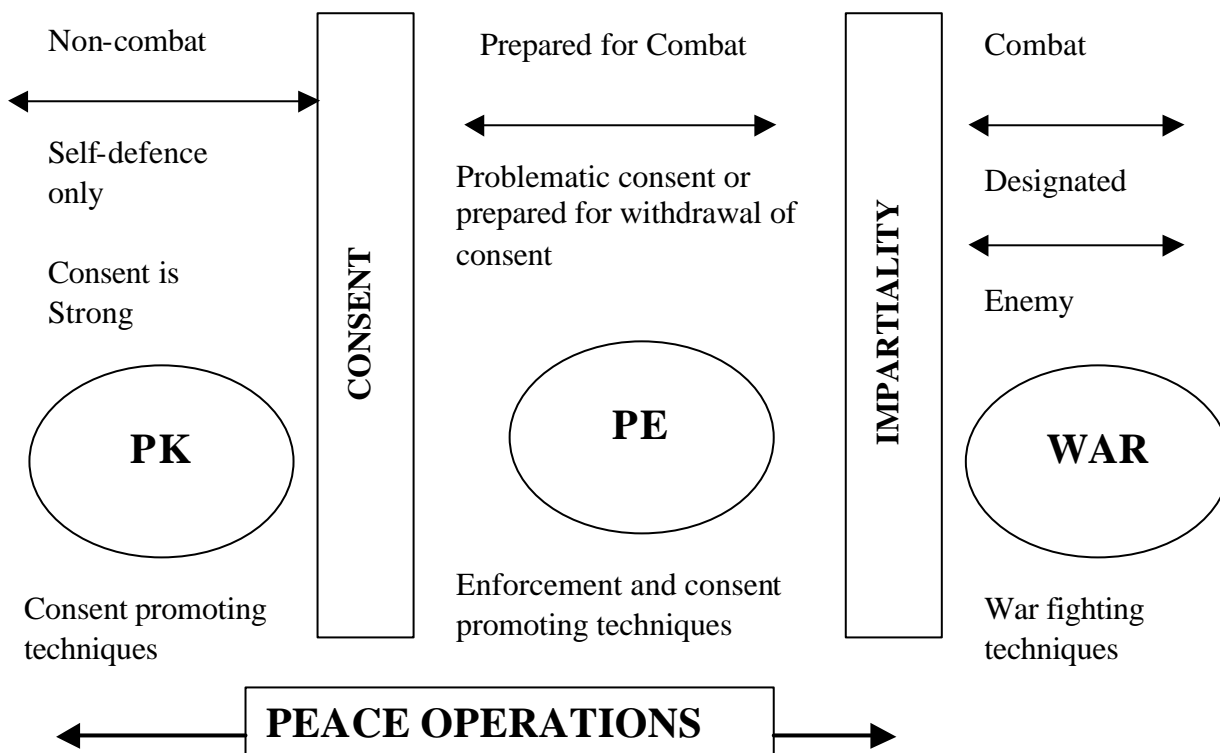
Non-combat

Self-defence only

Consent is Strong

PK

Consent promoting techniques

CONSENT

Prepared for Combat

Problematic consent or prepared for withdrawal of consent

PE

Enforcement and consent promoting techniques

IMPARTIALITY

Combat

Designated

Enemy

WAR

War fighting techniques

PEACE OPERATIONS